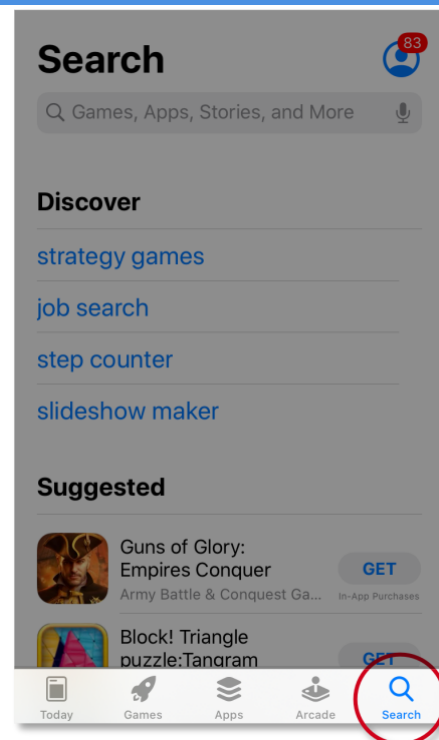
Search

83

Games, Apps, Stories, and More

Discover

strategy games

job search

step counter

slideshow maker

Suggested

Guns of Glory: Empires Conquer
Army Battle & Conquest Ga...
GET
In-App Purchases

Block! Triangle puzzle:Tangram
GET

Today
Games
Apps
Arcade
Search